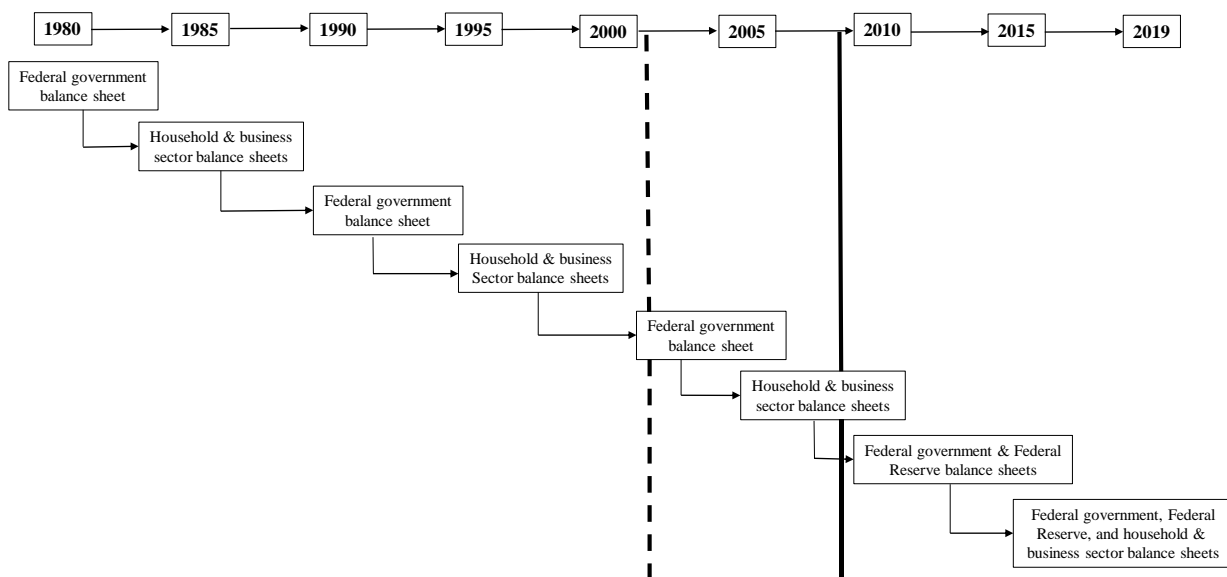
1980
1985
1990
1995
2000
2005
2010
2015
2019

Federal government balance sheet

Household & business sector balance sheets

Federal government balance sheet

Household & business Sector balance sheets

Federal government balance sheet

Household & business sector balance sheets

Federal government & Federal Reserve balance sheets

Federal government, Federal Reserve, and household & business sector balance sheets